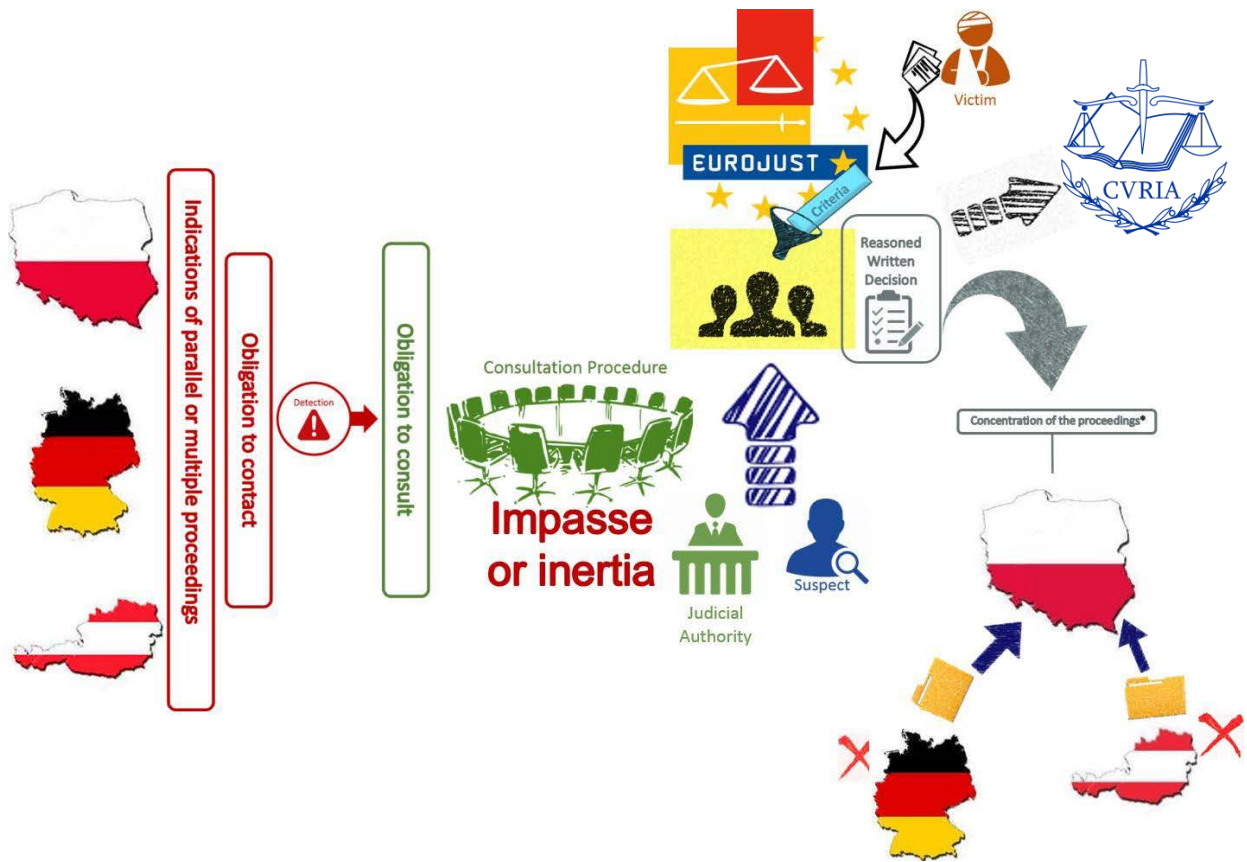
Indications of parallel or multiple proceedings

Obligation to contact

Detection

Obligation to consult

Consultation Procedure

Impasse or inertia

Judicial Authority

Suspect

EUROJUST

Criteria

Victim

Reasoned Written Decision

CVRIA

Concentration of the proceedings*